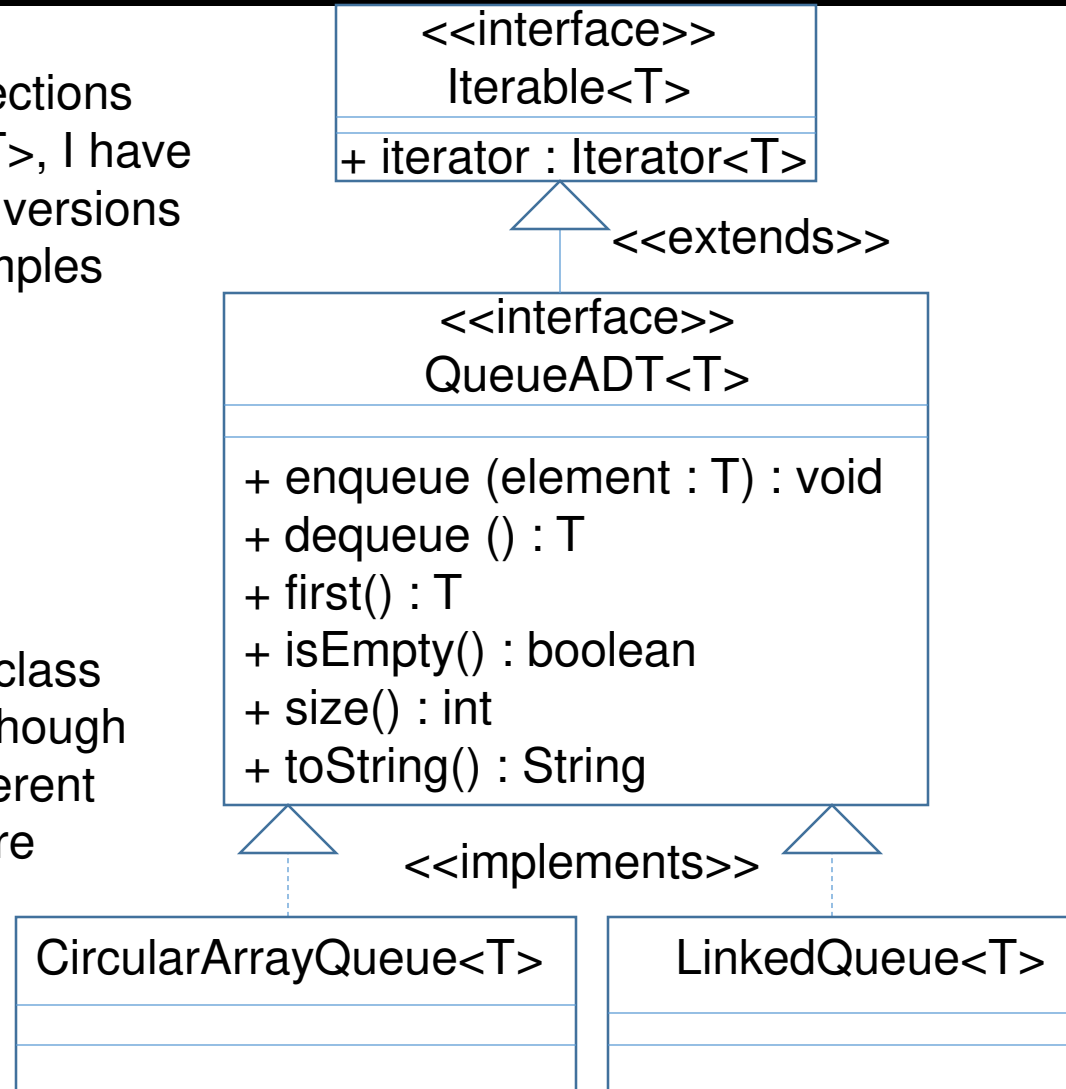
ections
T>, I have
versions
nples

class
hough
erent
re

<<interface>>
Iterable<T>

+ iterator : Iterator<T>

<<extends>>

<<interface>>
QueueADT<T>

+ enqueue (element : T) : void
+ dequeue () : T
+ first() : T
+ isEmpty() : boolean
+ size() : int
+ toString() : String

<<implements>>

CircularArrayQueue<T>

LinkedQueue<T>